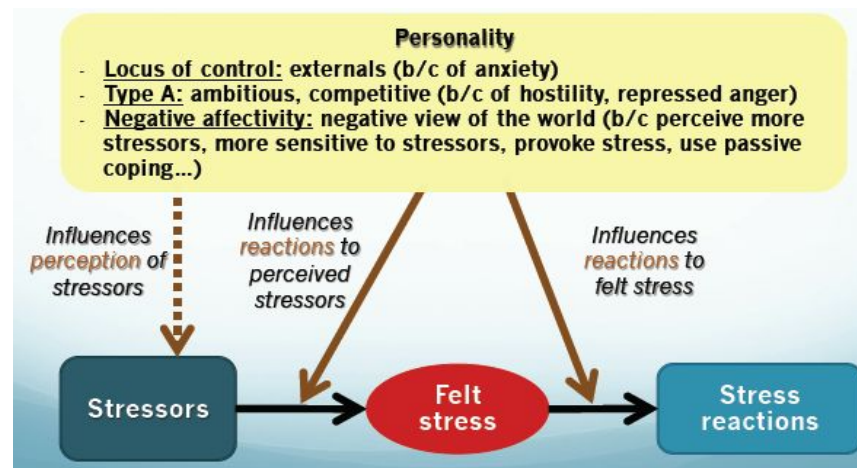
Personality

- Locus of control: externals (b/c of anxiety)
- Type A: ambitious, competitive (b/c of hostility, repressed anger)
- Negative affectivity: negative view of the world (b/c perceive more stressors, more sensitive to stressors, provoke stress, use passive coping...)

Influences perception of stressors

Influences reactions to perceived stressors

Influences reactions to felt stress

Stressors

Felt stress

Stress reactions